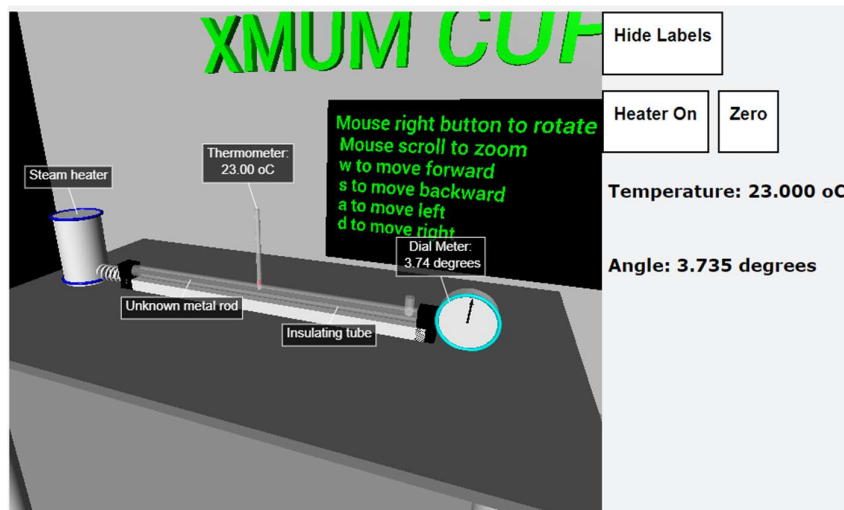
XMUM CUP

Mouse right button to rotate
Mouse scroll to zoom
w to move forward
s to move backward
a to move left
d to move right

Steam heater

Thermometer:
23.00 oC

Dial Meter:
3.74 degrees

Unknown metal rod

Insulating tube

Hide Labels

Heater On

Zero

Temperature: 23.000 oC

Angle: 3.735 degrees